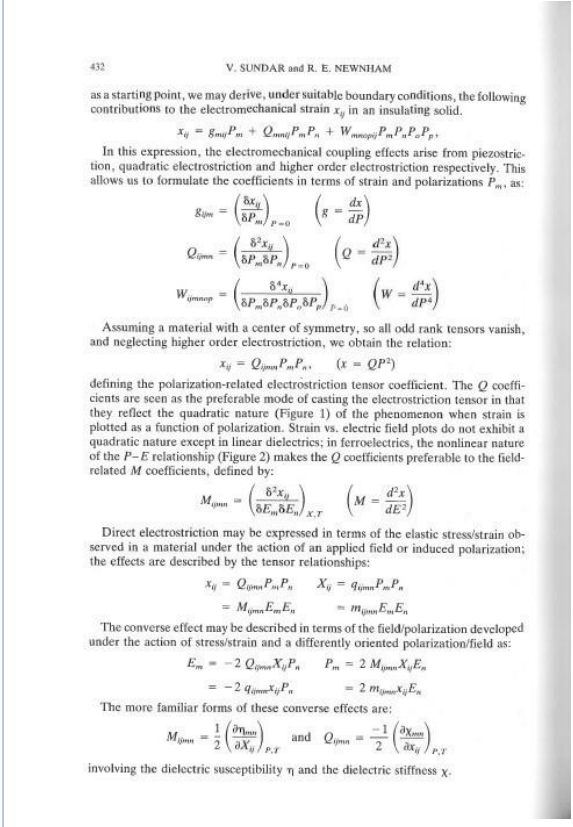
432 V. SUNDAR and R. E. NEWNHAM

as a starting point, we may derive, under suitable boundary conditions, the following contributions to the electromechanical strain $x_{ij}$ in an insulating solid.

$$x_{ij} = g_{mij}P_m + Q_{mnij}P_mP_n + W_{mnopij}P_mP_nP_oP_p,$$

In this expression, the electromechanical coupling effects arise from piezostriction, quadratic electrostriction and higher order electrostriction respectively. This allows us to formulate the coefficients in terms of strain and polarizations $P_m$, as:

$$g_{ijm} = \left(\frac{\delta x_{ij}}{\delta P_m}\right)_{P=0} \qquad \left(g = \frac{dx}{dP}\right)$$

$$Q_{ijmn} = \left(\frac{\delta^2 x_{ij}}{\delta P_m \delta P_n}\right)_{P=0} \qquad \left(Q = \frac{d^2x}{dP^2}\right)$$

$$W_{ijmnop} = \left(\frac{\delta^4 x_{ij}}{\delta P_m \delta P_n \delta P_o \delta P_p}\right)_{P=0} \qquad \left(W = \frac{d^4x}{dP^4}\right)$$

Assuming a material with a center of symmetry, so all odd rank tensors vanish, and neglecting higher order electrostriction, we obtain the relation:

$$x_{ij} = Q_{ijmn}P_mP_n, \qquad (x = QP^2)$$

defining the polarization-related electrostriction tensor coefficient. The $Q$ coefficients are seen as the preferable mode of casting the electrostriction tensor in that they reflect the quadratic nature (Figure 1) of the phenomenon when strain is plotted as a function of polarization. Strain vs. electric field plots do not exhibit a quadratic nature except in linear dielectrics; in ferroelectrics, the nonlinear nature of the $P$–$E$ relationship (Figure 2) makes the $Q$ coefficients preferable to the field-related $M$ coefficients, defined by:

$$M_{ijmn} = \left(\frac{\delta^2 x_{ij}}{\delta E_m \delta E_n}\right)_{X,T} \qquad \left(M = \frac{d^2x}{dE^2}\right)$$

Direct electrostriction may be expressed in terms of the elastic stress/strain observed in a material under the action of an applied field or induced polarization; the effects are described by the tensor relationships:

$$x_{ij} = Q_{ijmn}P_mP_n \qquad X_{ij} = q_{ijmn}P_mP_n$$
$$= M_{ijmn}E_mE_n \qquad = m_{ijmn}E_mE_n$$

The converse effect may be described in terms of the field/polarization developed under the action of stress/strain and a differently oriented polarization/field as:

$$E_m = -2\,Q_{ijmn}X_{ij}P_n \qquad P_m = 2\,M_{ijmn}X_{ij}E_n$$
$$= -2\,q_{ijmn}x_{ij}P_n \qquad = 2\,m_{ijmn}x_{ij}E_n$$

The more familiar forms of these converse effects are:

$$M_{ijmn} = \frac{1}{2}\left(\frac{\partial \eta_{mn}}{\partial X_{ij}}\right)_{P,T} \quad \text{and} \quad Q_{ijmn} = \frac{-1}{2}\left(\frac{\partial \chi_{mn}}{\partial x_{ij}}\right)_{P,T}$$

involving the dielectric susceptibility $\eta$ and the dielectric stiffness $\chi$.